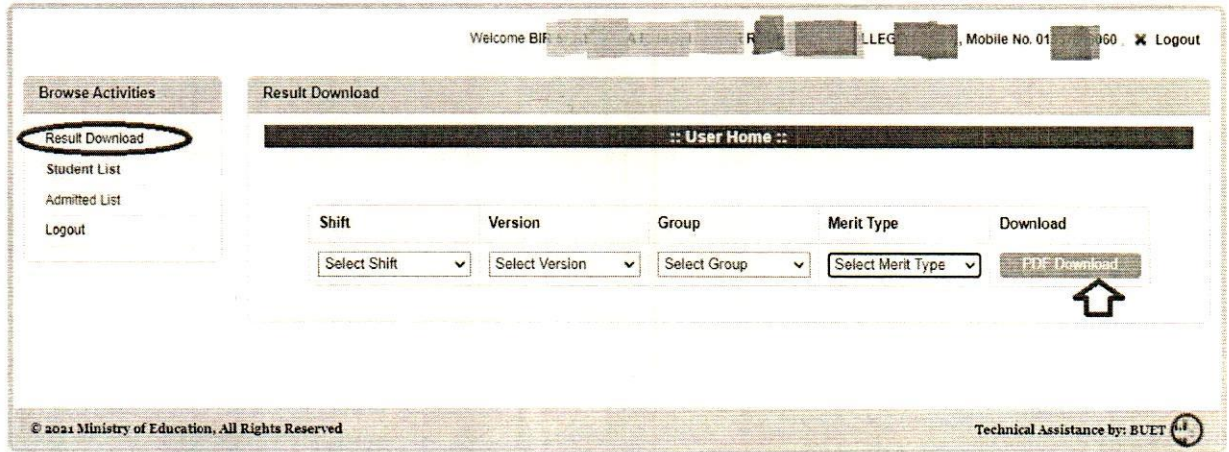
Welcome BIR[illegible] R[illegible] LLEG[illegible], Mobile No. 01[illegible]060 ✖ Logout

Browse Activities

Result Download

Student List

Admitted List

Logout

Result Download

:: User Home ::

| Shift | Version | Group | Merit Type | Download |
|---|---|---|---|---|
| Select Shift | Select Version | Select Group | Select Merit Type | PDF Download |

© 2021 Ministry of Education, All Rights Reserved

Technical Assistance by: BUET